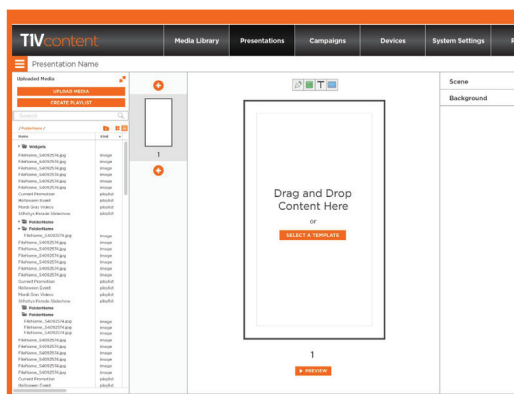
TIVcontent

Media Library

Presentations

Campaigns

Devices

System Settings

Presentation Name

Uploaded Media

UPLOAD MEDIA

CREATE PLAYLIST

Search

/FolderName/

Name

Kind

Widgets

FileName_54092574.jpg image

FileName_54092574.jpg image

FileName_54092574.jpg image

FileName_54092574.jpg image

FileName_54092574.jpg image

FileName_54092574.jpg image

Current Promotion playlist

Halloween Event playlist

Mardi Gras Videos playlist

Stifel's Parade Slideshow playlist

FolderName

FolderName

FileName_54092574.jpg image

FileName_54092574.jpg image

FileName_54092574.jpg image

FileName_54092574.jpg image

FileName_54092574.jpg image

FileName_54092574.jpg image

FileName_54092574.jpg image

Current Promotion playlist

Halloween Event playlist

Mardi Gras Videos playlist

Stifel's Parade Slideshow playlist

FolderName

FolderName

FileName_54092574.jpg image

FileName_54092574.jpg image

FileName_54092574.jpg image

FileName_54092574.jpg image

FileName_54092574.jpg image

FileName_54092574.jpg image

FileName_54092574.jpg image

FileName_54092574.jpg image

Current Promotion playlist

Halloween Event playlist

1

Drag and Drop Content Here

or

SELECT A TEMPLATE

1

PREVIEW

Scene

Background